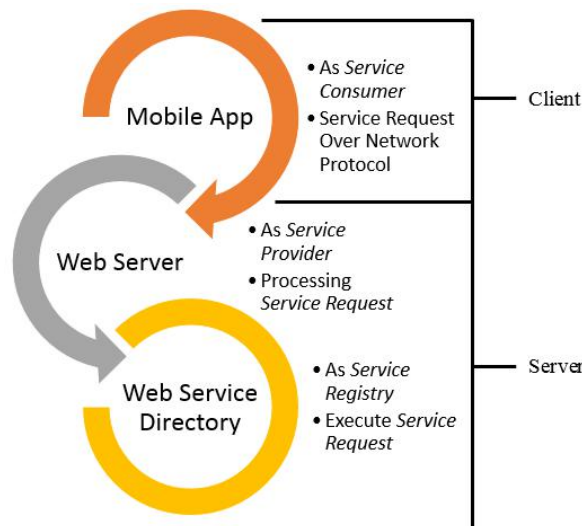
Mobile App

• As Service Consumer
• Service Request Over Network Protocol

Client

Web Server

• As Service Provider
• Processing Service Request

Web Service Directory

• As Service Registry
• Execute Service Request

Server